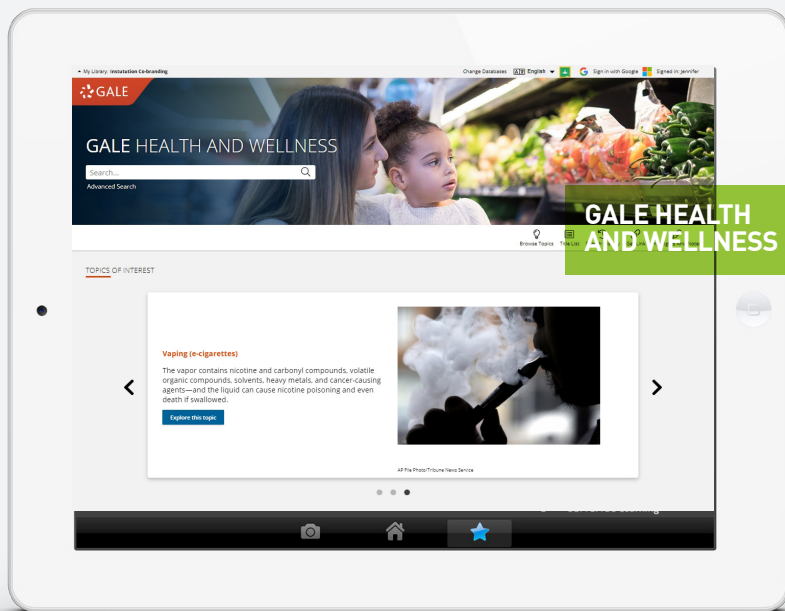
My Library: Institution Co-branding

Change Databases English Sign in with Google Signed in: Jennifer

GALE

GALE HEALTH AND WELLNESS

Search...

Advanced Search

Browse Topics Title List

GALE HEALTH AND WELLNESS

TOPICS OF INTEREST

Vaping (e-cigarettes)

The vapor contains nicotine and carbonyl compounds, volatile organic compounds, solvents, heavy metals, and cancer-causing agents—and the liquid can cause nicotine poisoning and even death if swallowed.

Explore this topic

AP File Photo/Tribune News Service